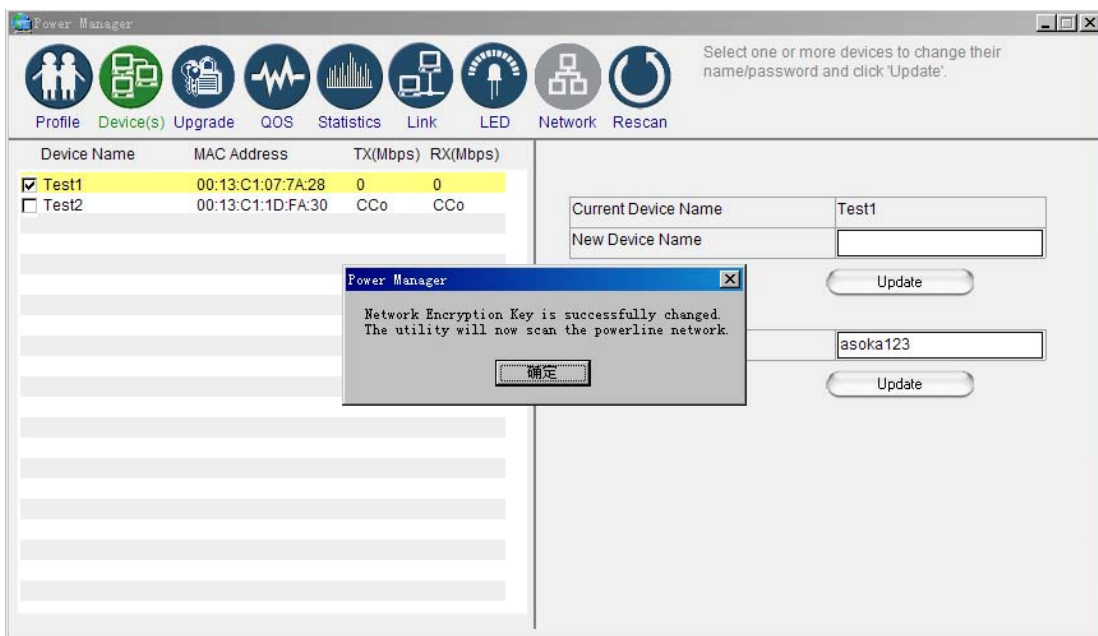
Power Manager

Profile Device(s) Upgrade QOS Statistics Link LED Network Rescan

Select one or more devices to change their name/password and click 'Update'.

| Device Name | MAC Address | TX(Mbps) | RX(Mbps) |
|---|---|---|---|
| ☑ Test1 | 00:13:C1:07:7A:28 | 0 | 0 |
| ☐ Test2 | 00:13:C1:1D:FA:30 | CCo | CCo |

| Current Device Name | Test1 |
|---|---|
| New Device Name | |

Update

asoka123

Update

Power Manager

Network Encryption Key is successfully changed.
The utility will now scan the powerline network.

确定